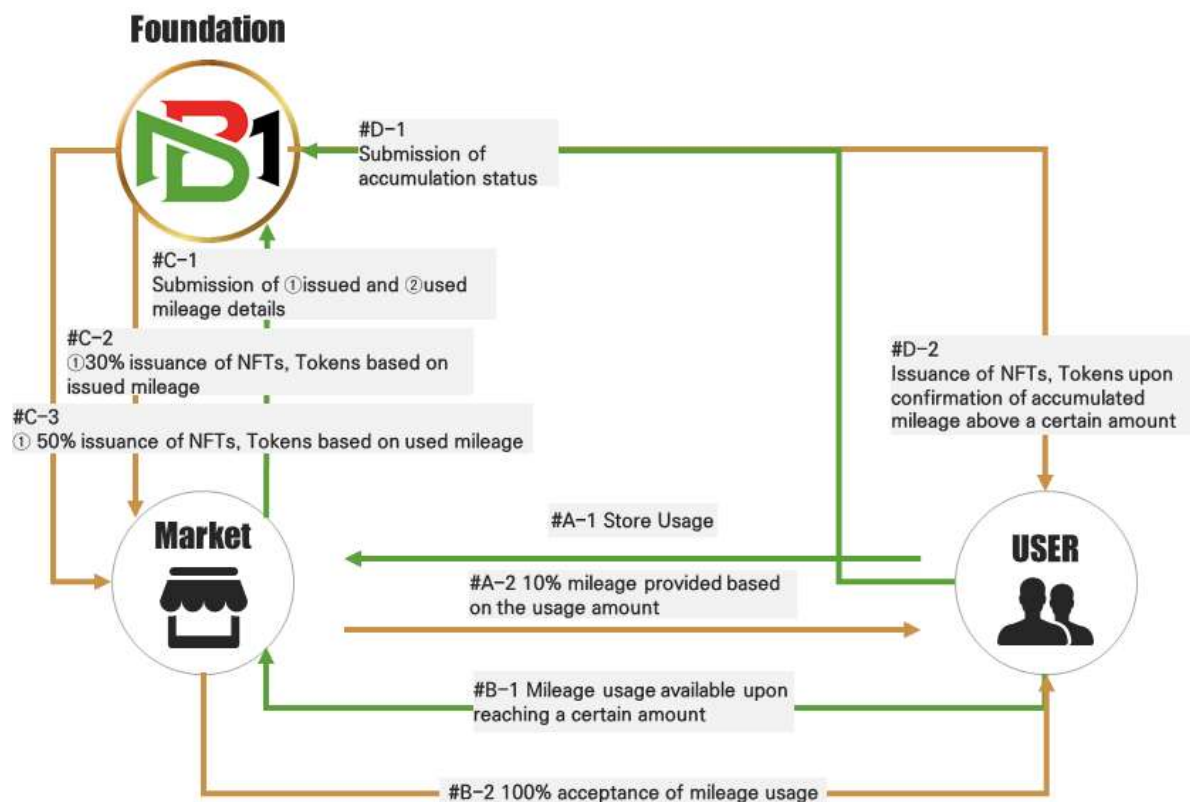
Foundation

B1

#D-1
Submission of accumulation status

#C-1
Submission of ①issued and ②used mileage details

#C-2
①30% issuance of NFTs, Tokens based on issued mileage

#C-3
① 50% issuance of NFTs, Tokens based on used mileage

#D-2
Issuance of NFTs, Tokens upon confirmation of accumulated mileage above a certain amount

Market

USER

#A-1 Store Usage

#A-2 10% mileage provided based on the usage amount

#B-1 Mileage usage available upon reaching a certain amount

#B-2 100% acceptance of mileage usage